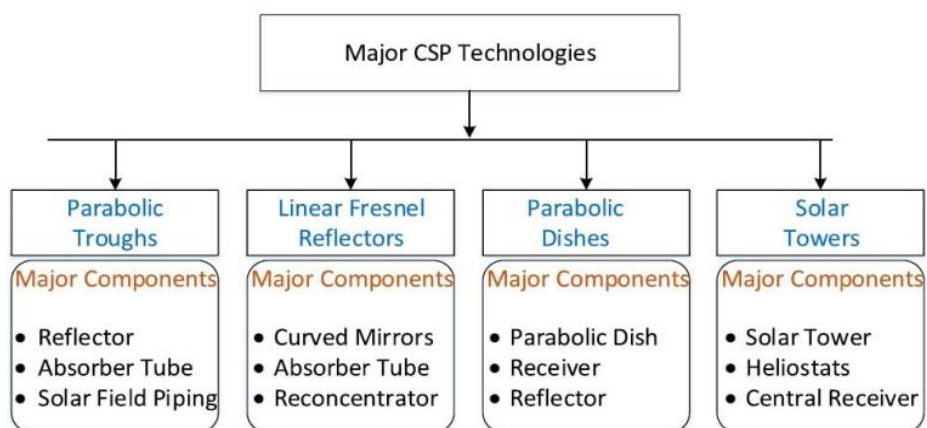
Major CSP Technologies

Parabolic Troughs

Major Components

- Reflector
- Absorber Tube
- Solar Field Piping

Linear Fresnel Reflectors

Major Components

- Curved Mirrors
- Absorber Tube
- Reconcentrator

Parabolic Dishes

Major Components

- Parabolic Dish
- Receiver
- Reflector

Solar Towers

Major Components

- Solar Tower
- Heliostats
- Central Receiver